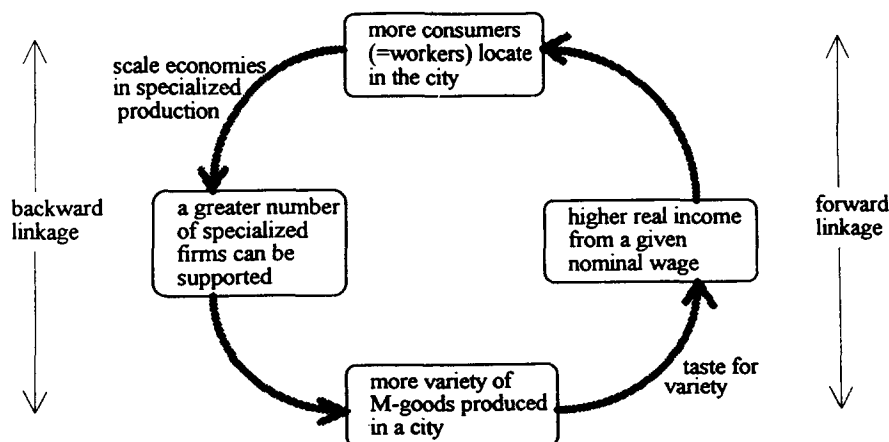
more consumers (=workers) locate in the city

scale economies in specialized production

backward linkage

a greater number of specialized firms can be supported

higher real income from a given nominal wage

forward linkage

taste for variety

more variety of M-goods produced in a city